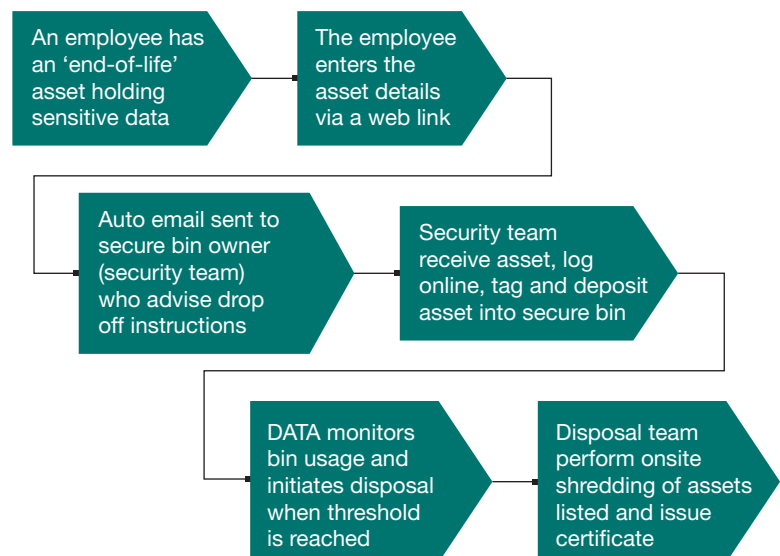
An employee has an ‘end-of-life’ asset holding sensitive data

The employee enters the asset details via a web link

Auto email sent to secure bin owner (security team) who advise drop off instructions

Security team receive asset, log online, tag and deposit asset into secure bin

DATA monitors bin usage and initiates disposal when threshold is reached

Disposal team perform onsite shredding of assets listed and issue certificate